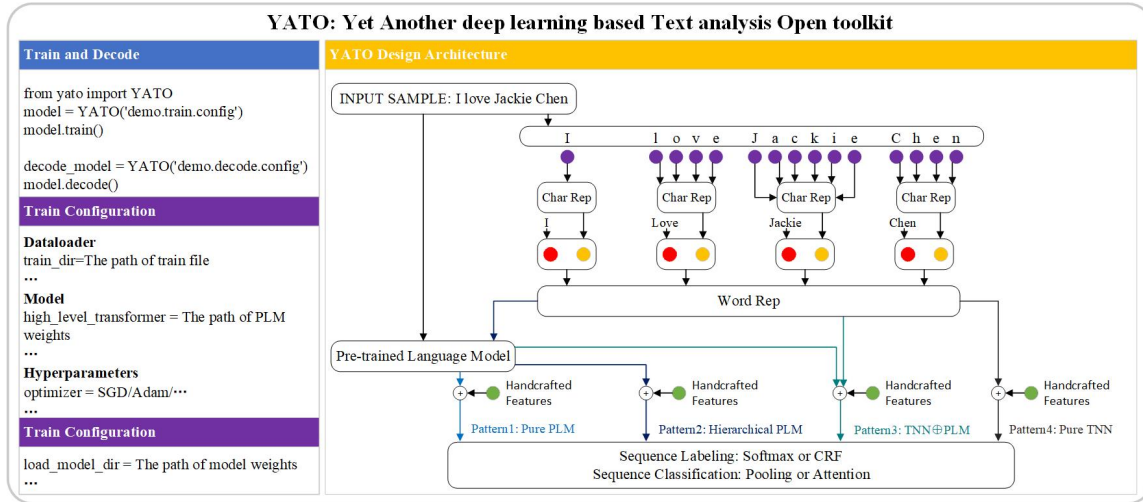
YATO: Yet Another deep learning based Text analysis Open toolkit

Train and Decode

from yato import YATO
model = YATO('demo.train.config')
model.train()

decode_model = YATO('demo.decode.config')
model.decode()

Train Configuration

Dataloader
train_dir=The path of train file
…
Model
high_level_transformer = The path of PLM weights
…
Hyperparameters
optimizer = SGD/Adam/…
…

Train Configuration

load_model_dir = The path of model weights
…

YATO Design Architecture

INPUT SAMPLE: I love Jackie Chen

I love Jackie Chen

Char Rep
Char Rep
Char Rep
Char Rep

I
Love
Jackie
Chen

Word Rep

Pre-trained Language Model

Handcrafted Features
Handcrafted Features
Handcrafted Features
Handcrafted Features

Pattern1: Pure PLM
Pattern2: Hierarchical PLM
Pattern3: TNN⊕PLM
Pattern4: Pure TNN

Sequence Labeling: Softmax or CRF
Sequence Classification: Pooling or Attention